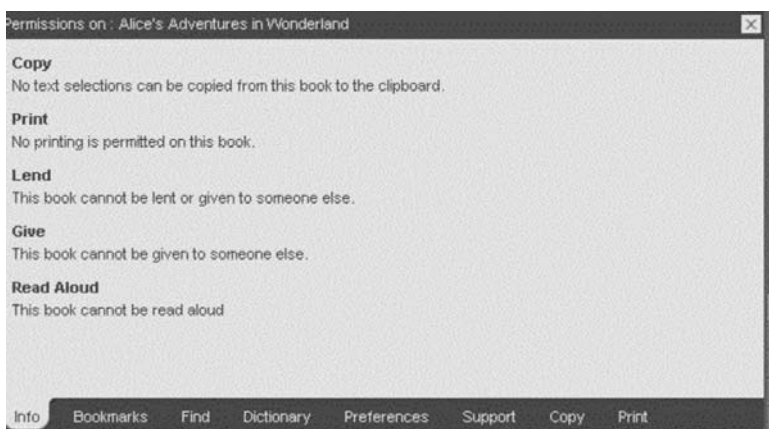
Permissions on : Alice's Adventures in Wonderland

Copy
No text selections can be copied from this book to the clipboard.

Print
No printing is permitted on this book.

Lend
This book cannot be lent or given to someone else.

Give
This book cannot be given to someone else.

Read Aloud
This book cannot be read aloud

Info Bookmarks Find Dictionary Preferences Support Copy Print